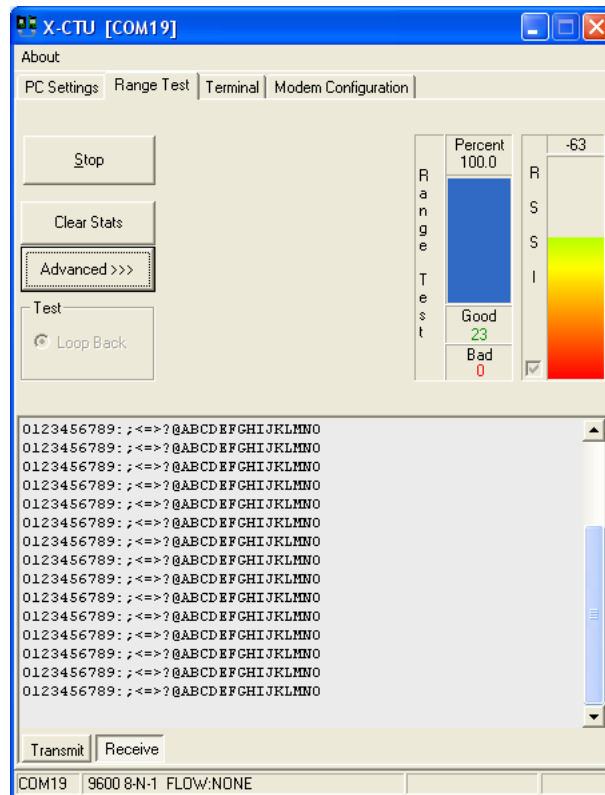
X-CTU [COM19]

About

PC Settings | Range Test | Terminal | Modem Configuration

Stop

Clear Stats

Advanced >>>

Test

Loop Back

Range Test

Percent
100.0

Good
23

Bad
0

RSSI

-63

0123456789:;<=>?@ABCDEFGHIJKLMNO
0123456789:;<=>?@ABCDEFGHIJKLMNO
0123456789:;<=>?@ABCDEFGHIJKLMNO
0123456789:;<=>?@ABCDEFGHIJKLMNO
0123456789:;<=>?@ABCDEFGHIJKLMNO
0123456789:;<=>?@ABCDEFGHIJKLMNO
0123456789:;<=>?@ABCDEFGHIJKLMNO
0123456789:;<=>?@ABCDEFGHIJKLMNO
0123456789:;<=>?@ABCDEFGHIJKLMNO
0123456789:;<=>?@ABCDEFGHIJKLMNO
0123456789:;<=>?@ABCDEFGHIJKLMNO
0123456789:;<=>?@ABCDEFGHIJKLMNO
0123456789:;<=>?@ABCDEFGHIJKLMNO
0123456789:;<=>?@ABCDEFGHIJKLMNO
0123456789:;<=>?@ABCDEFGHIJKLMNO

Transmit | Receive

COM19 | 9600 8-N-1 FLOW:NONE